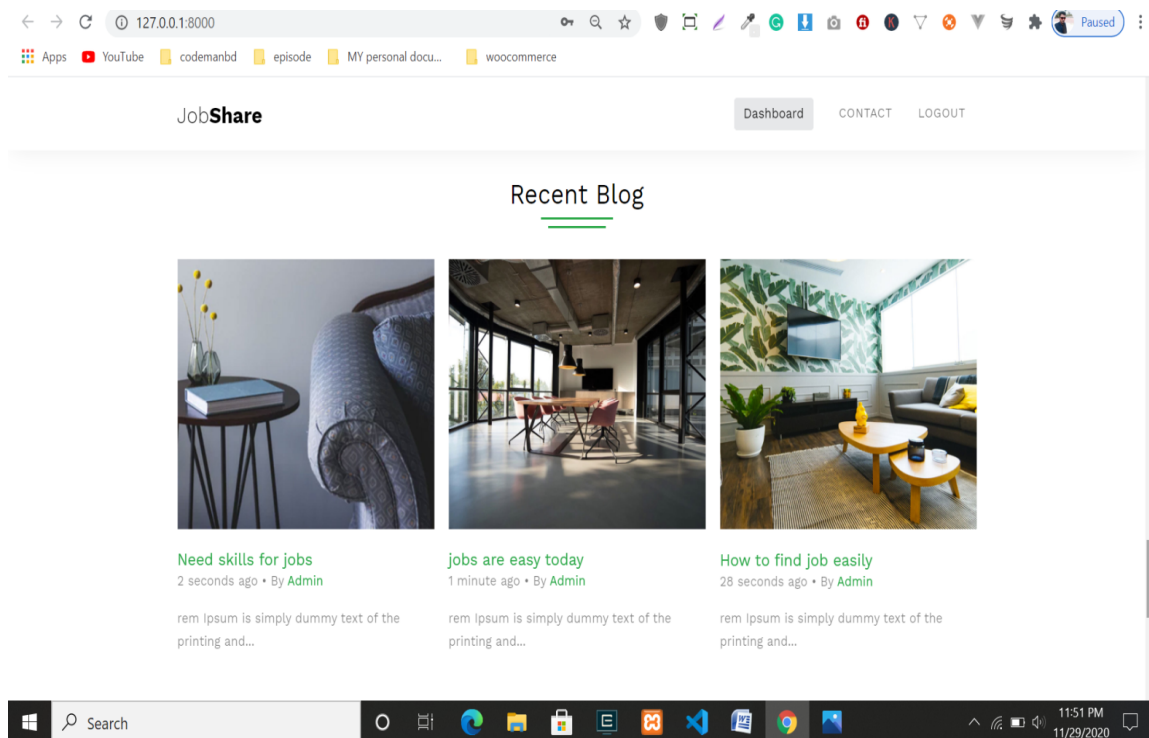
127.0.0.1:8000

Paused

Apps YouTube codemanbd episode MY personal docu... woocommerce

JobShare

Dashboard CONTACT LOGOUT

Recent Blog

Need skills for jobs
2 seconds ago • By Admin

rem Ipsum is simply dummy text of the printing and...

jobs are easy today
1 minute ago • By Admin

rem Ipsum is simply dummy text of the printing and...

How to find job easily
28 seconds ago • By Admin

rem Ipsum is simply dummy text of the printing and...

Search

11:51 PM
11/29/2020